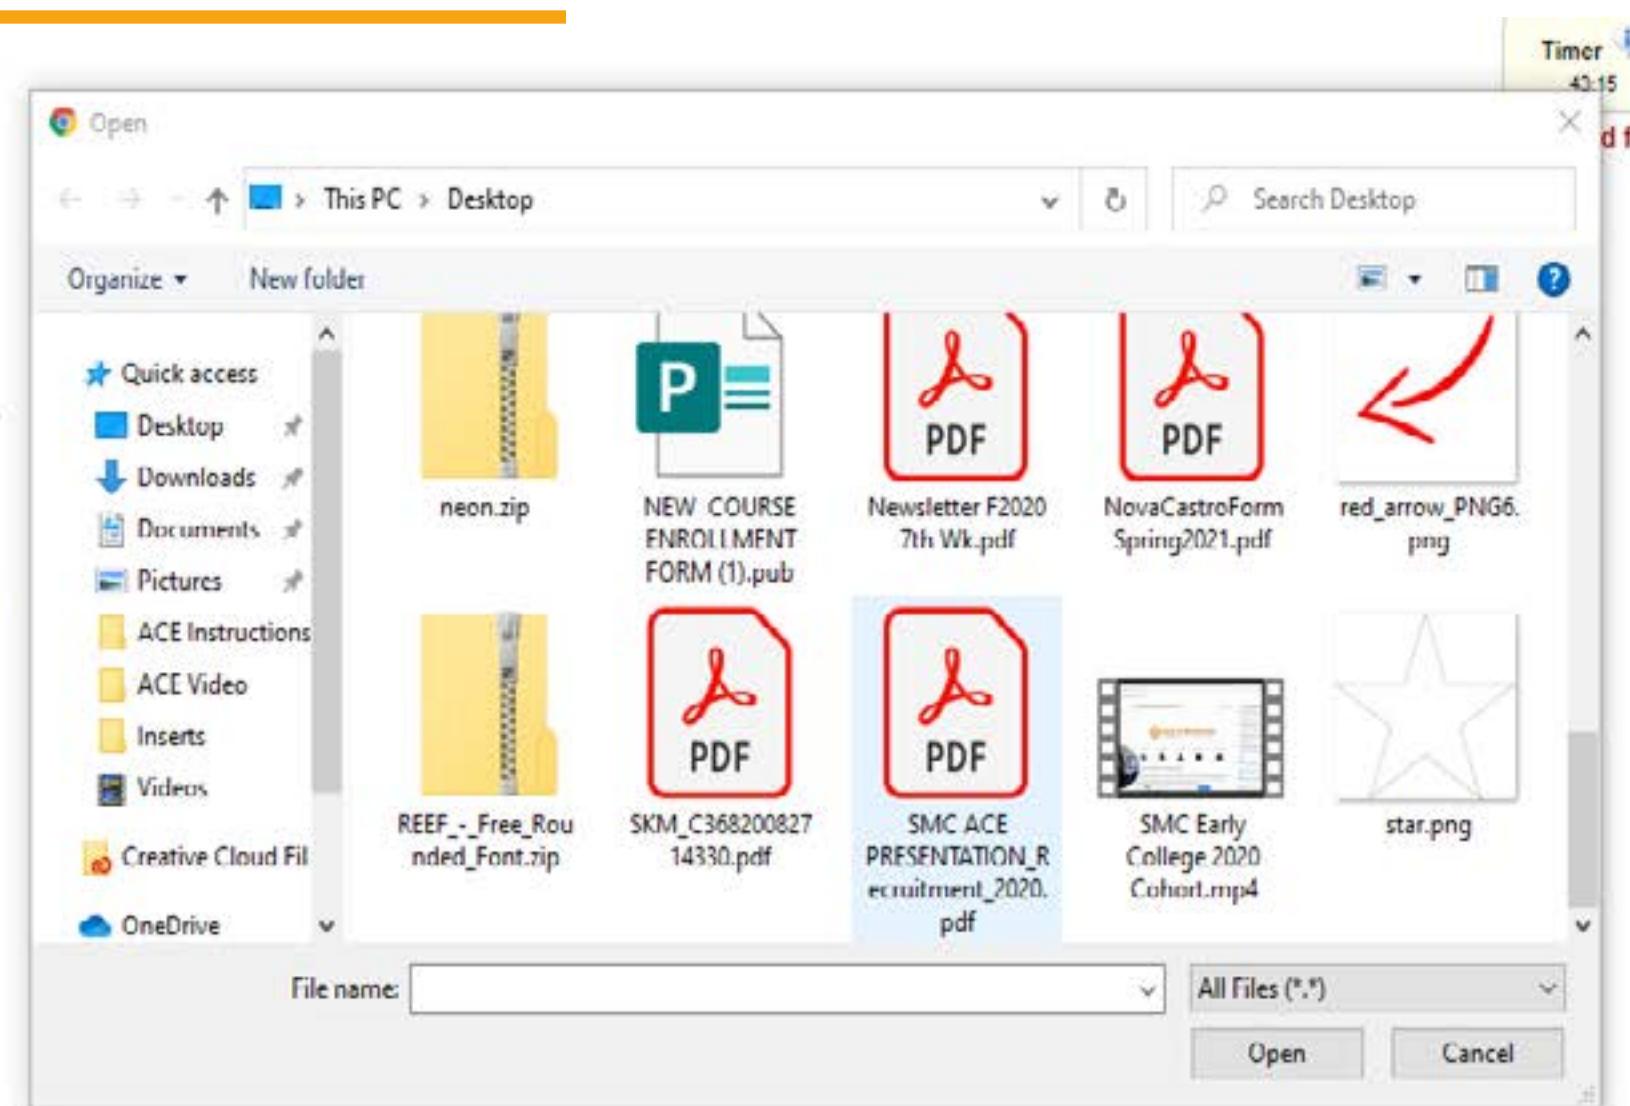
Timer
43:15

Open

This PC > Desktop

Search Desktop

Organize ▾ New folder

Quick access
Desktop
Downloads
Documents
Pictures
ACE Instructions
ACE Video
Inserts
Videos
Creative Cloud Fil
OneDrive

neon.zip

P

NEW COURSE ENROLLMENT FORM (1).pub

PDF

Newsletter F2020 7th Wk.pdf

PDF

NovaCastroForm Spring2021.pdf

red_arrow_PNG6.png

REEF_-_Free_Rounded_Font.zip

PDF

SKM_C36820082714330.pdf

PDF

SMC ACE PRESENTATION_Recruitment_2020.pdf

SMC Early College 2020 Cohort.mp4

star.png

File name:

All Files (*.*)

Open

Cancel